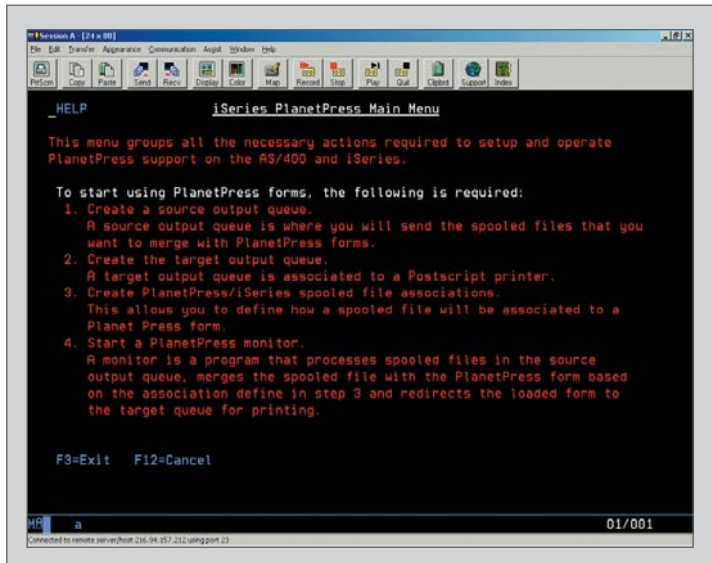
Session A - [24 x 80]

File Edit Transfer Appearance Communication Assist Window Help

PrtScrn Copy Paste Send Recv Display Color Map Record Stop Play Quit Clipbrd Support Index

_HELP iSeries PlanetPress Main Menu

This menu groups all the necessary actions required to setup and operate PlanetPress support on the AS/400 and iSeries.

To start using PlanetPress forms, the following is required:

1. Create a source output queue.
A source output queue is where you will send the spooled files that you want to merge with PlanetPress forms.

2. Create the target output queue.
A target output queue is associated to a Postscript printer.

3. Create PlanetPress/iSeries spooled file associations.
This allows you to define how a spooled file will be associated to a Planet Press form.

4. Start a PlanetPress monitor.
A monitor is a program that processes spooled files in the source output queue, merges the spooled file with the PlanetPress form based on the association define in step 3 and redirects the loaded form to the target queue for printing.

F3=Exit F12=Cancel

MA a 01/001

Connected to remote server/host 216.94.157.212 using port 23